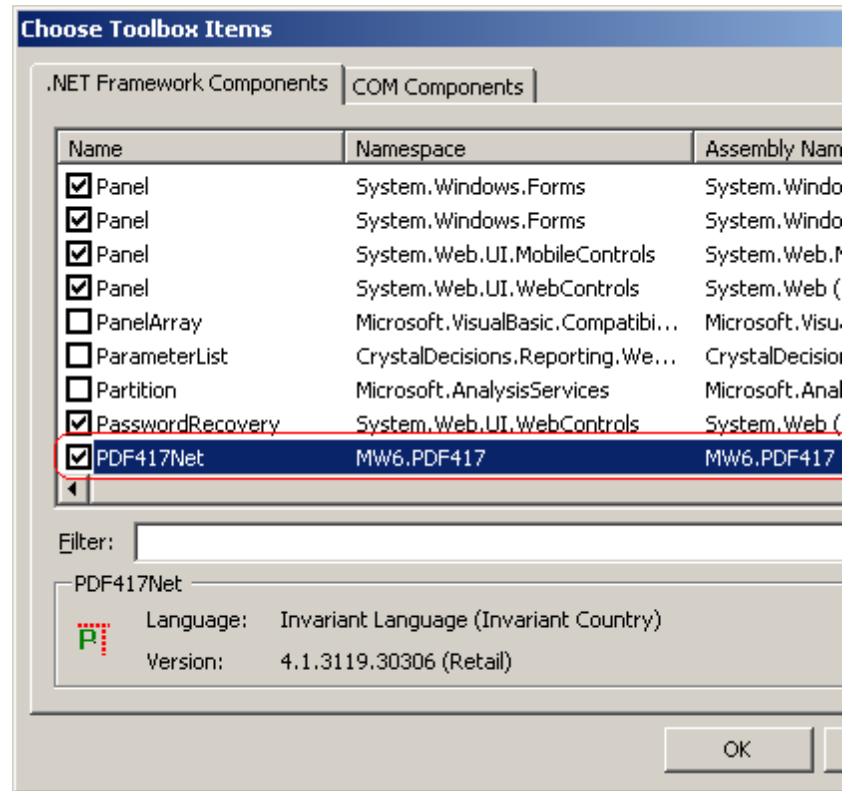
Choose Toolbox Items

.NET Framework Components | COM Components

| Name | Namespace | Assembly Nam |
|---|---|---|
| Panel | System.Windows.Forms | System.Windo |
| Panel | System.Windows.Forms | System.Windo |
| Panel | System.Web.UI.MobileControls | System.Web.M |
| Panel | System.Web.UI.WebControls | System.Web ( |
| PanelArray | Microsoft.VisualBasic.Compatibi... | Microsoft.Visu |
| ParameterList | CrystalDecisions.Reporting.We... | CrystalDecisio |
| Partition | Microsoft.AnalysisServices | Microsoft.Anal |
| PasswordRecovery | System.Web.UI.WebControls | System.Web ( |
| PDF417Net | MW6.PDF417 | MW6.PDF417 |

Filter:

PDF417Net

Language: Invariant Language (Invariant Country)

Version: 4.1.3119.30306 (Retail)

OK